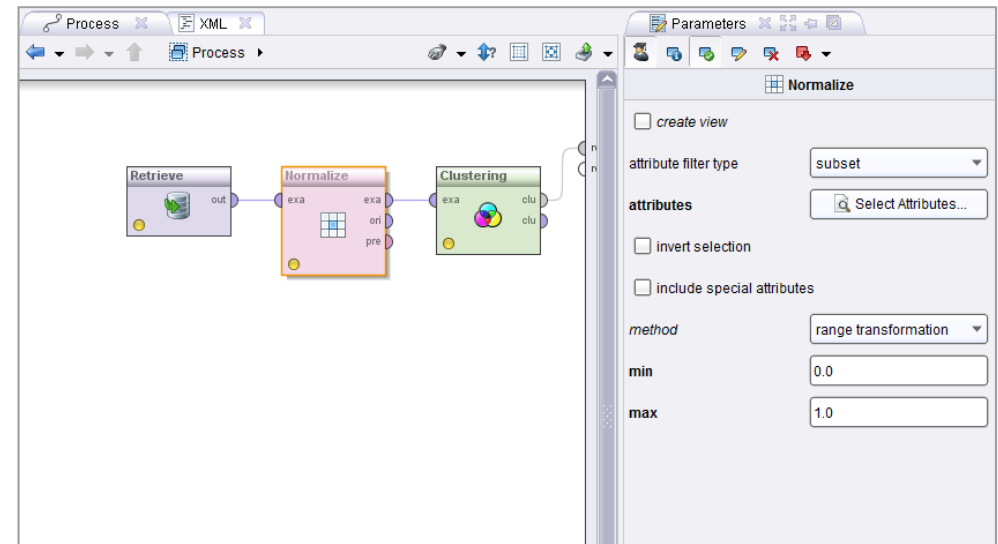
Process XML

Process

Retrieve
out

Normalize
exa
exa
ori
pre

Clustering
exa
clu
clu

r
r

Parameters

Normalize

create view

attribute filter type
subset

attributes
Select Attributes...

invert selection

include special attributes

method
range transformation

min
0.0

max
1.0